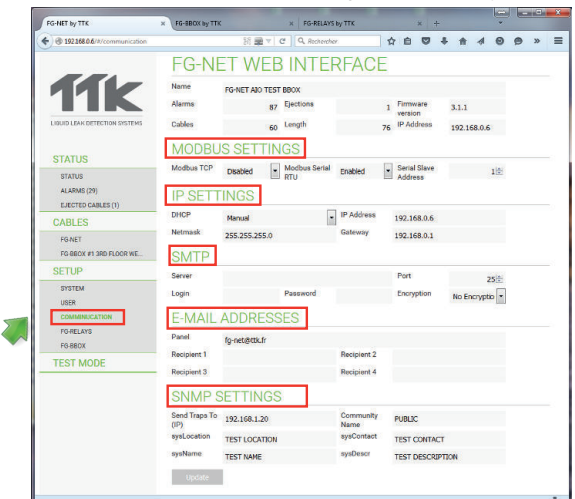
FG-NET by TTK × FG-8BOX by TTK × FG-RELAYS by TTK × +

192.168.0.6/#/communication C Rechercher

TTK
LIQUID LEAK DETECTION SYSTEMS

STATUS
STATUS
ALARMS (29)
EJECTED CABLES (1)
CABLES
FG-NET
FG-BBOX #1 3RD FLOOR WE...
SETUP
SYSTEM
USER
COMMUNICATION
FG-RELAYS
FG-BBOX
TEST MODE

FG-NET WEB INTERFACE

| Name | FG-NET AIO TEST BBOX | | | | |
|---|---|---|---|---|---|
| Alarms | 87 | Ejections | 1 | Firmware version | 3.1.1 |
| Cables | 60 | Length | 76 | IP Address | 192.168.0.6 |

MODBUS SETTINGS

| Modbus TCP | Disabled | Modbus Serial RTU | Enabled | Serial Slave Address | 1 |
|---|---|---|---|---|---|

IP SETTINGS

| DHCP | Manual | IP Address | 192.168.0.6 |
|---|---|---|---|
| Netmask | 255.255.255.0 | Gateway | 192.168.0.1 |

SMTP

| Server | | | Port | 25 |
|---|---|---|---|---|
| Login | | Password | Encryption | No Encryptio |

E-MAIL ADDRESSES

| Panel | fg-net@ttk.fr | | |
|---|---|---|---|
| Recipient 1 | | Recipient 2 | |
| Recipient 3 | | Recipient 4 | |

SNMP SETTINGS

| Send Traps To (IP) | 192.168.1.20 | Community Name | PUBLIC |
|---|---|---|---|
| sysLocation | TEST LOCATION | sysContact | TEST CONTACT |
| sysName | TEST NAME | sysDescr | TEST DESCRIPTION |

Update